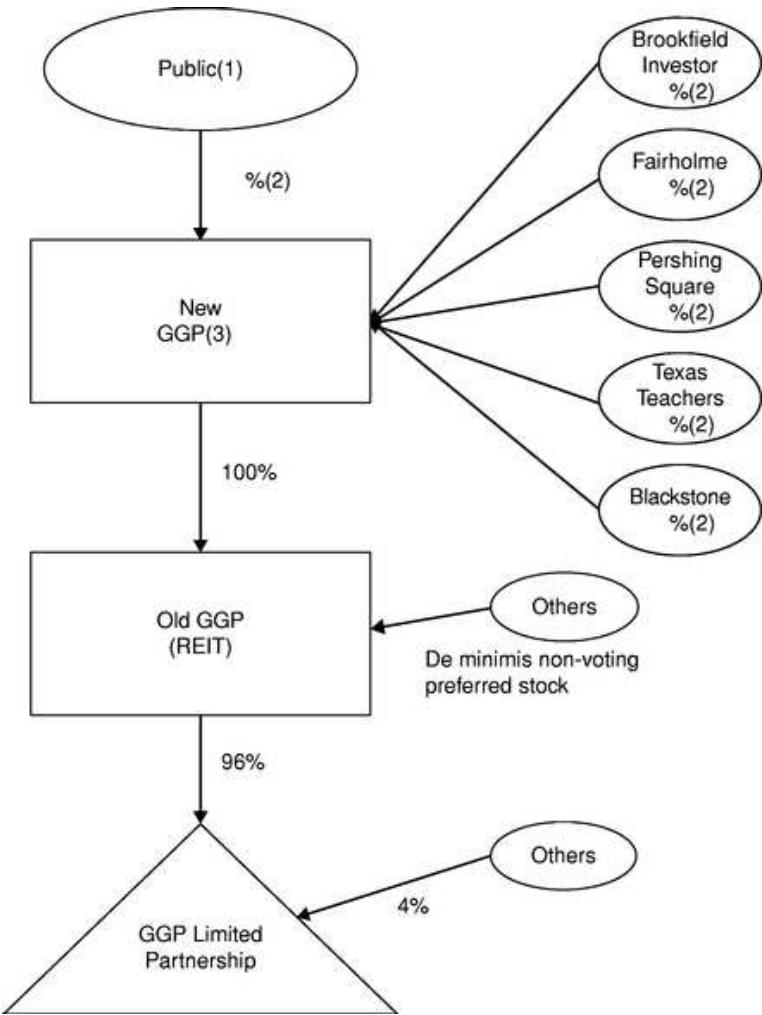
Public(1)

%(2)

New GGP(3)

Brookfield Investor %(2)

Fairholme %(2)

Pershing Square %(2)

Texas Teachers %(2)

Blackstone %(2)

100%

Old GGP (REIT)

Others

De minimis non-voting preferred stock

96%

Others

4%

GGP Limited Partnership